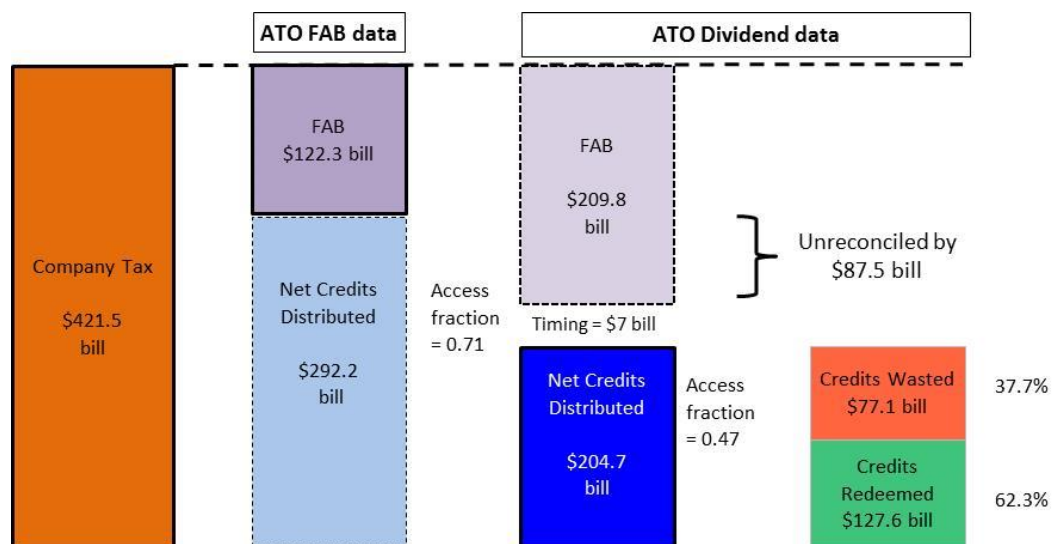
ATO FAB data

ATO Dividend data

Company Tax

\$421.5 bill

FAB
\$122.3 bill

Net Credits Distributed

\$292.2 bill

Access fraction = 0.71

FAB

\$209.8 bill

Unreconciled by \$87.5 bill

Timing = \$7 bill

Net Credits Distributed

\$204.7 bill

Access fraction = 0.47

Credits Wasted
\$77.1 bill

37.7%

Credits Redeemed
\$127.6 bill

62.3%